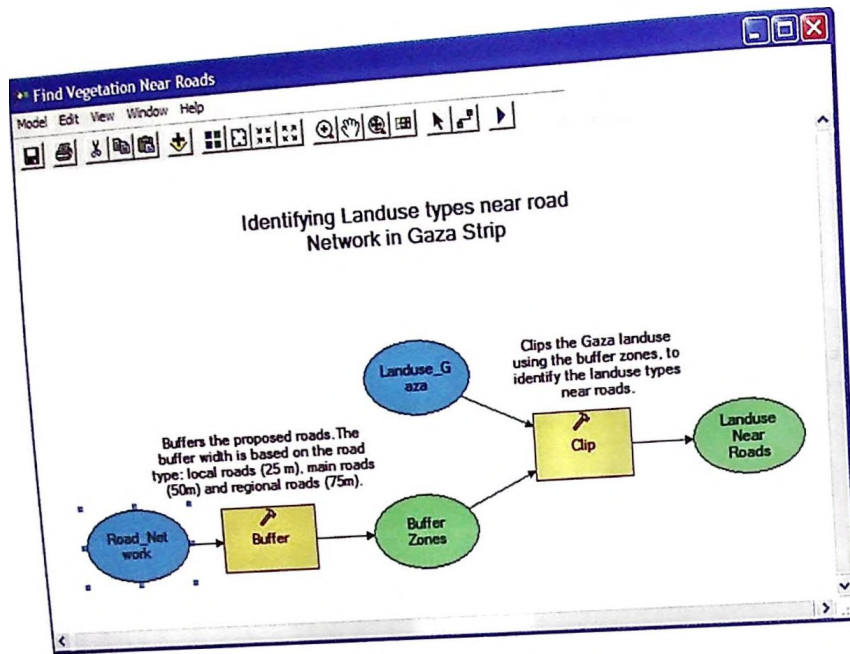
Find Vegetation Near Roads

Model Edit View Window Help

Identifying Landuse types near road Network in Gaza Strip

Clips the Gaza landuse using the buffer zones, to identify the landuse types near roads.

Landuse_G aza

Clip

Landuse Near Roads

Buffers the proposed roads. The buffer width is based on the road type: local roads (25 m), main roads (50m) and regional roads (75m).

Road_Net work

Buffer

Buffer Zones